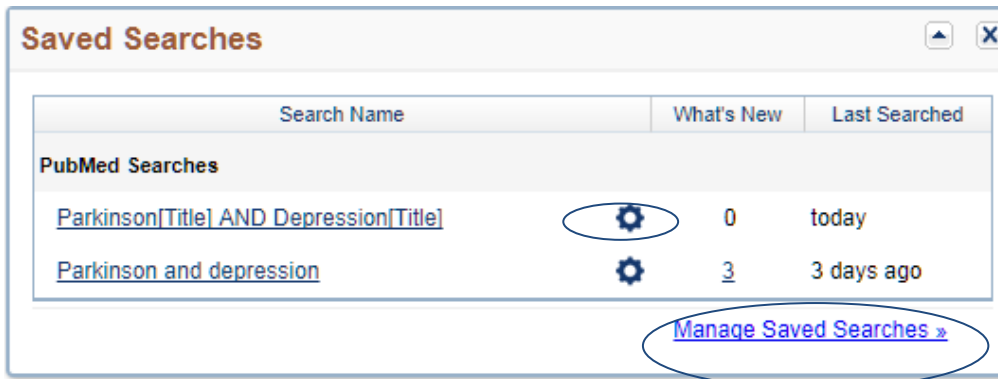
Saved Searches

| Search Name | What's New | Last Searched |
|---|---|---|
| **PubMed Searches** | | |
| Parkinson[Title] AND Depression[Title] | 0 | today |
| Parkinson and depression | 3 | 3 days ago |

Manage Saved Searches »